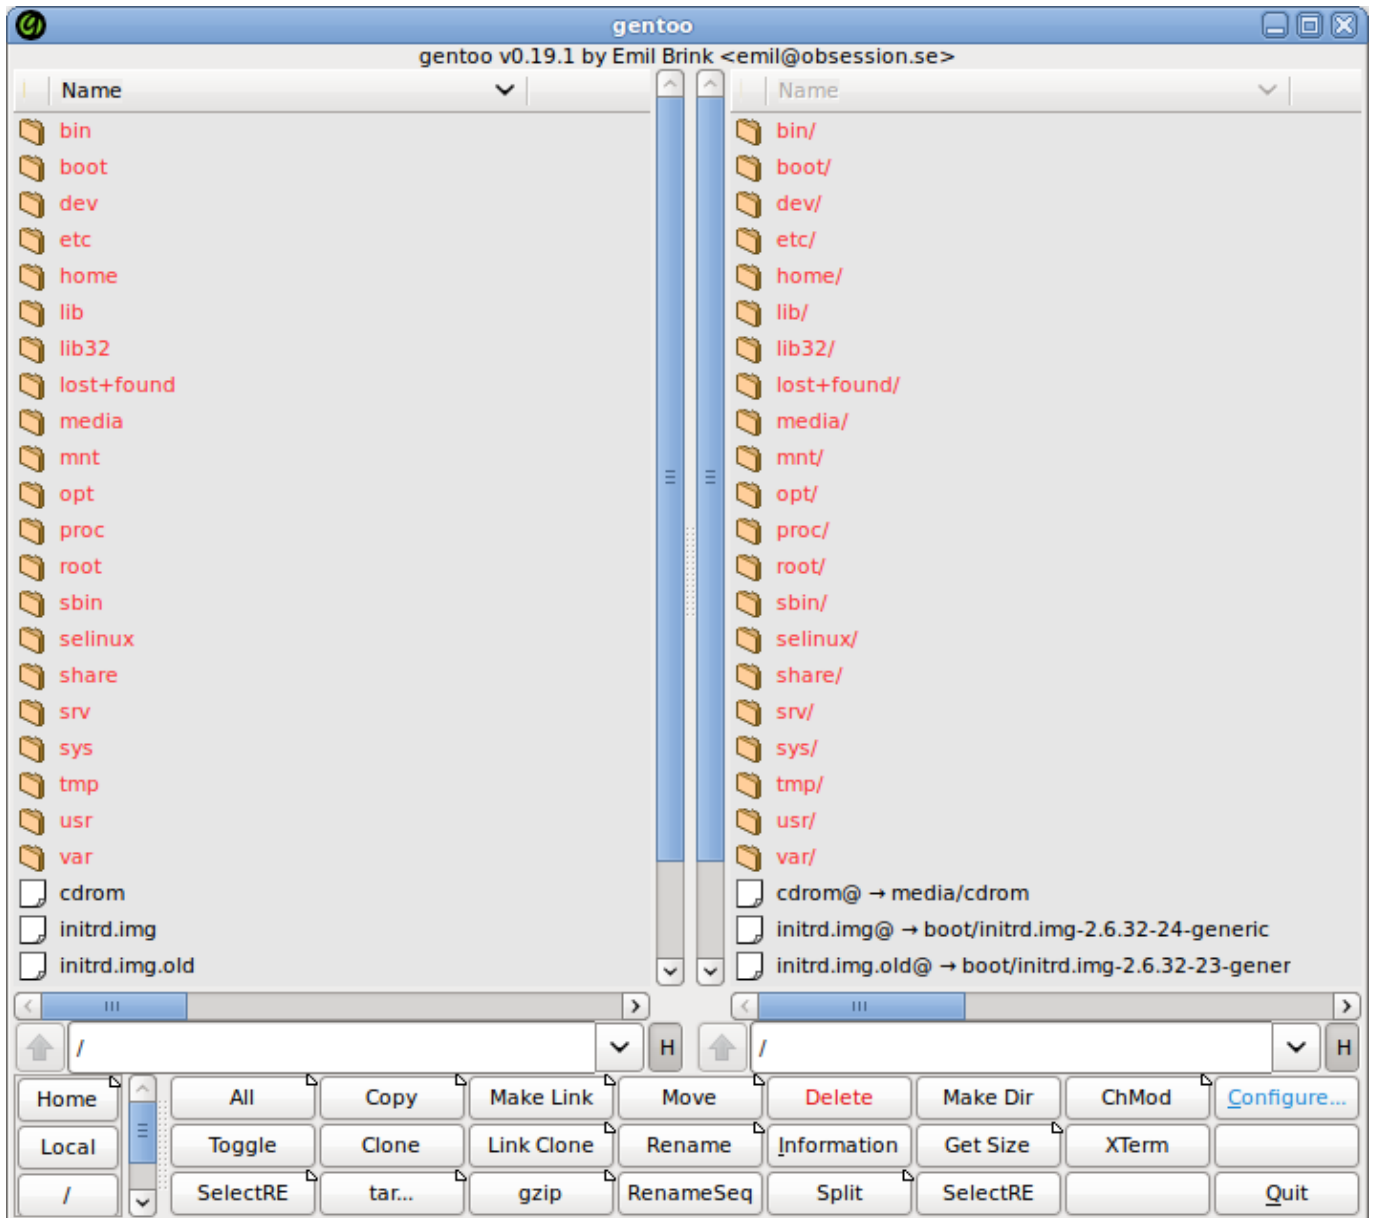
gentoo

gentoo v0.19.1 by Emil Brink <emil@obsession.se>

Name

bin
boot
dev
etc
home
lib
lib32
lost+found
media
mnt
opt
proc
root
sbin
selinux
share
srv
sys
tmp
usr
var
cdrom
initrd.img
initrd.img.old

Name

bin/
boot/
dev/
etc/
home/
lib/
lib32/
lost+found/
media/
mnt/
opt/
proc/
root/
sbin/
selinux/
share/
srv/
sys/
tmp/
usr/
var/
cdrom@ → media/cdrom
initrd.img@ → boot/initrd.img-2.6.32-24-generic
initrd.img.old@ → boot/initrd.img-2.6.32-23-gener

/ H
/ H

| Home | All | Copy | Make Link | Move | Delete | Make Dir | ChMod | Configure... |
|---|---|---|---|---|---|---|---|---|
| Local | Toggle | Clone | Link Clone | Rename | Information | Get Size | XTerm | |
| / | SelectRE | tar... | gzip | RenameSeq | Split | SelectRE | | Quit |